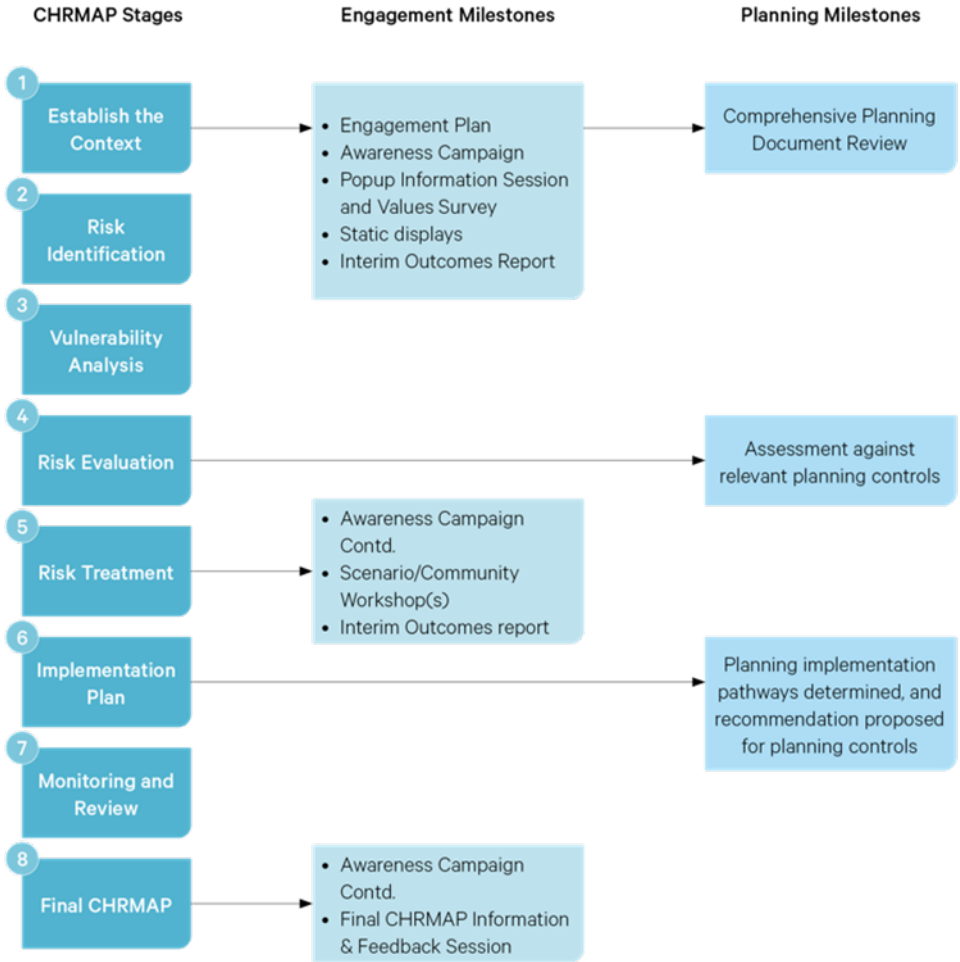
CHRMAP Stages

Engagement Milestones

Planning Milestones

1 Establish the Context

- Engagement Plan
- Awareness Campaign
- Popup Information Session and Values Survey
- Static displays
- Interim Outcomes Report

Comprehensive Planning Document Review

2 Risk Identification

3 Vulnerability Analysis

4 Risk Evaluation

Assessment against relevant planning controls

5 Risk Treatment

- Awareness Campaign Contd.
- Scenario/Community Workshop(s)
- Interim Outcomes report

6 Implementation Plan

Planning implementation pathways determined, and recommendation proposed for planning controls

7 Monitoring and Review

8 Final CHRMAP

- Awareness Campaign Contd.
- Final CHRMAP Information & Feedback Session